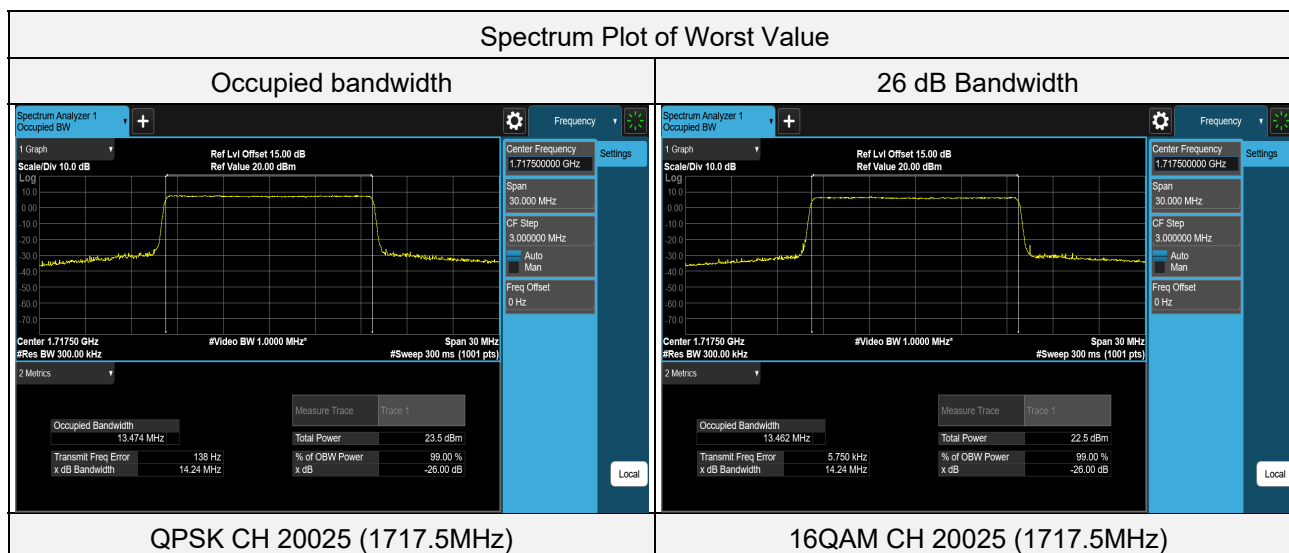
Spectrum Plot of Worst Value

| Occupied bandwidth | 26 dB Bandwidth |
|---|---|

Spectrum Analyzer 1
Occupied BW
Frequency
1 Graph
Ref Lvl Offset 15.00 dB
Ref Value 20.00 dBm
Scale/Div 10.0 dB
Log
10.0
0.00
-10.0
-20.0
-30.0
-40.0
-50.0
-60.0
-70.0
Center 1.71750 GHz
#Res BW 300.00 kHz
#Video BW 1.0000 MHz*
Span 30 MHz
#Sweep 300 ms (1001 pts)
Center Frequency
1.717500000 GHz
Settings
Span
30.000 MHz
CF Step
3.000000 MHz
Auto
Man
Freq Offset
0 Hz
2 Metrics
Occupied Bandwidth
13.474 MHz
Transmit Freq Error 138 Hz
x dB Bandwidth 14.24 MHz
Measure Trace Trace 1
Total Power 23.5 dBm
% of OBW Power 99.00 %
x dB -26.00 dB

Spectrum Analyzer 1
Occupied BW
Frequency
1 Graph
Ref Lvl Offset 15.00 dB
Ref Value 20.00 dBm
Scale/Div 10.0 dB
Log
10.0
0.00
-10.0
-20.0
-30.0
-40.0
-50.0
-60.0
-70.0
Center 1.71750 GHz
#Res BW 300.00 kHz
#Video BW 1.0000 MHz*
Span 30 MHz
#Sweep 300 ms (1001 pts)
Center Frequency
1.717500000 GHz
Settings
Span
30.000 MHz
CF Step
3.000000 MHz
Auto
Man
Freq Offset
0 Hz
2 Metrics
Occupied Bandwidth
13.462 MHz
Transmit Freq Error 5.750 kHz
x dB Bandwidth 14.24 MHz
Measure Trace Trace 1
Total Power 22.5 dBm
% of OBW Power 99.00 %
x dB -26.00 dB
Local

| QPSK CH 20025 (1717.5MHz) | 16QAM CH 20025 (1717.5MHz) |
|---|---|